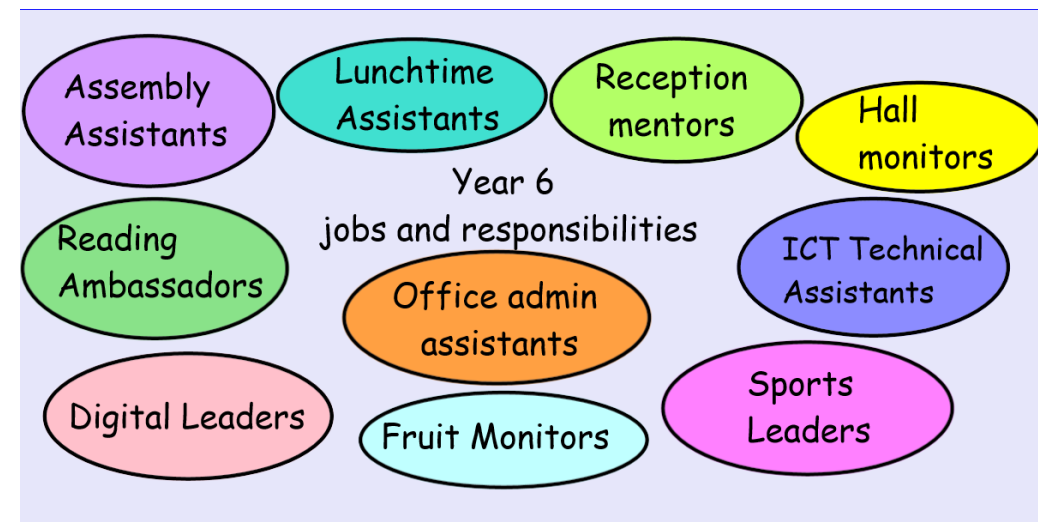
Assembly Assistants

Lunchtime Assistants

Reception mentors

Hall monitors

Year 6
jobs and responsibilities

Reading Ambassadors

ICT Technical Assistants

Office admin assistants

Digital Leaders

Fruit Monitors

Sports Leaders